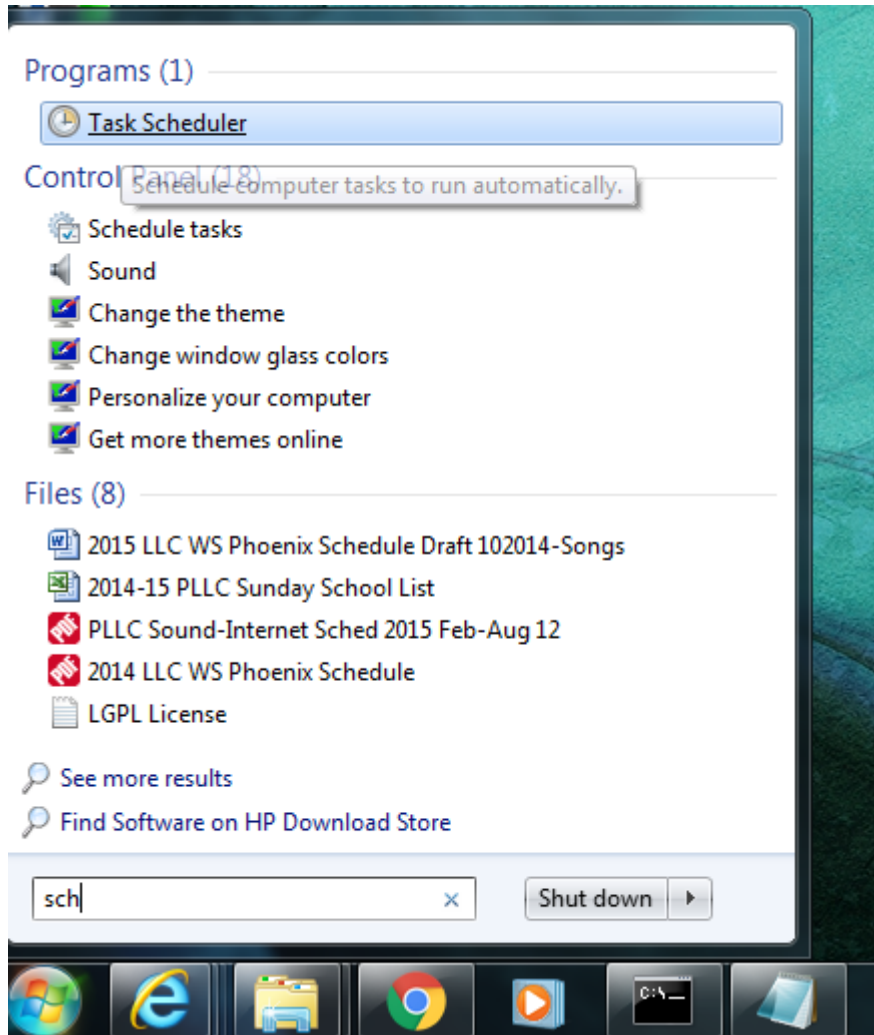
Programs (1)

Task Scheduler

Control Panel (18)

Schedule computer tasks to run automatically.

Schedule tasks

Sound

Change the theme

Change window glass colors

Personalize your computer

Get more themes online

Files (8)

2015 LLC WS Phoenix Schedule Draft 102014-Songs

2014-15 PLLC Sunday School List

PLLC Sound-Internet Sched 2015 Feb-Aug 12

2014 LLC WS Phoenix Schedule

LGPL License

See more results

Find Software on HP Download Store

sch

Shut down